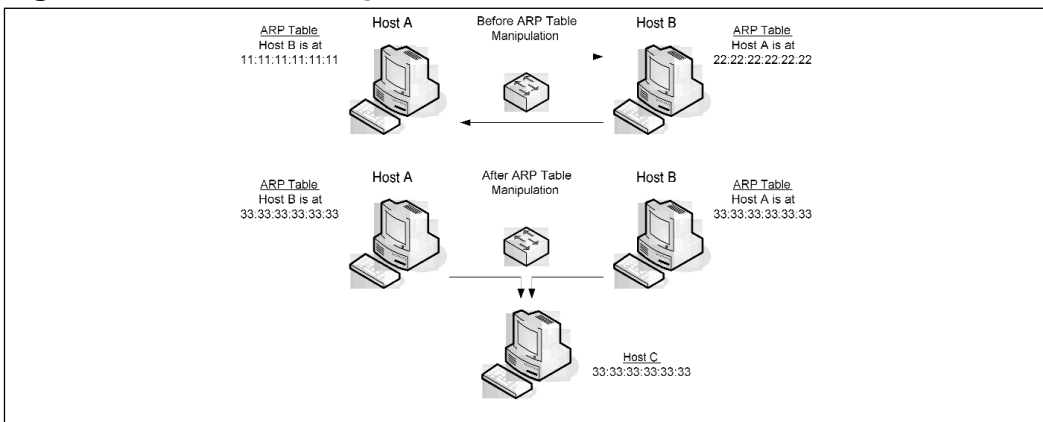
ARP Table
Host B is at
11:11:11:11:11:11

Host A

Before ARP Table
Manipulation

Host B

ARP Table
Host A is at
22:22:22:22:22:22

ARP Table
Host B is at
33:33:33:33:33:33

Host A

After ARP Table
Manipulation

Host B

ARP Table
Host A is at
33:33:33:33:33:33

Host C
33:33:33:33:33:33